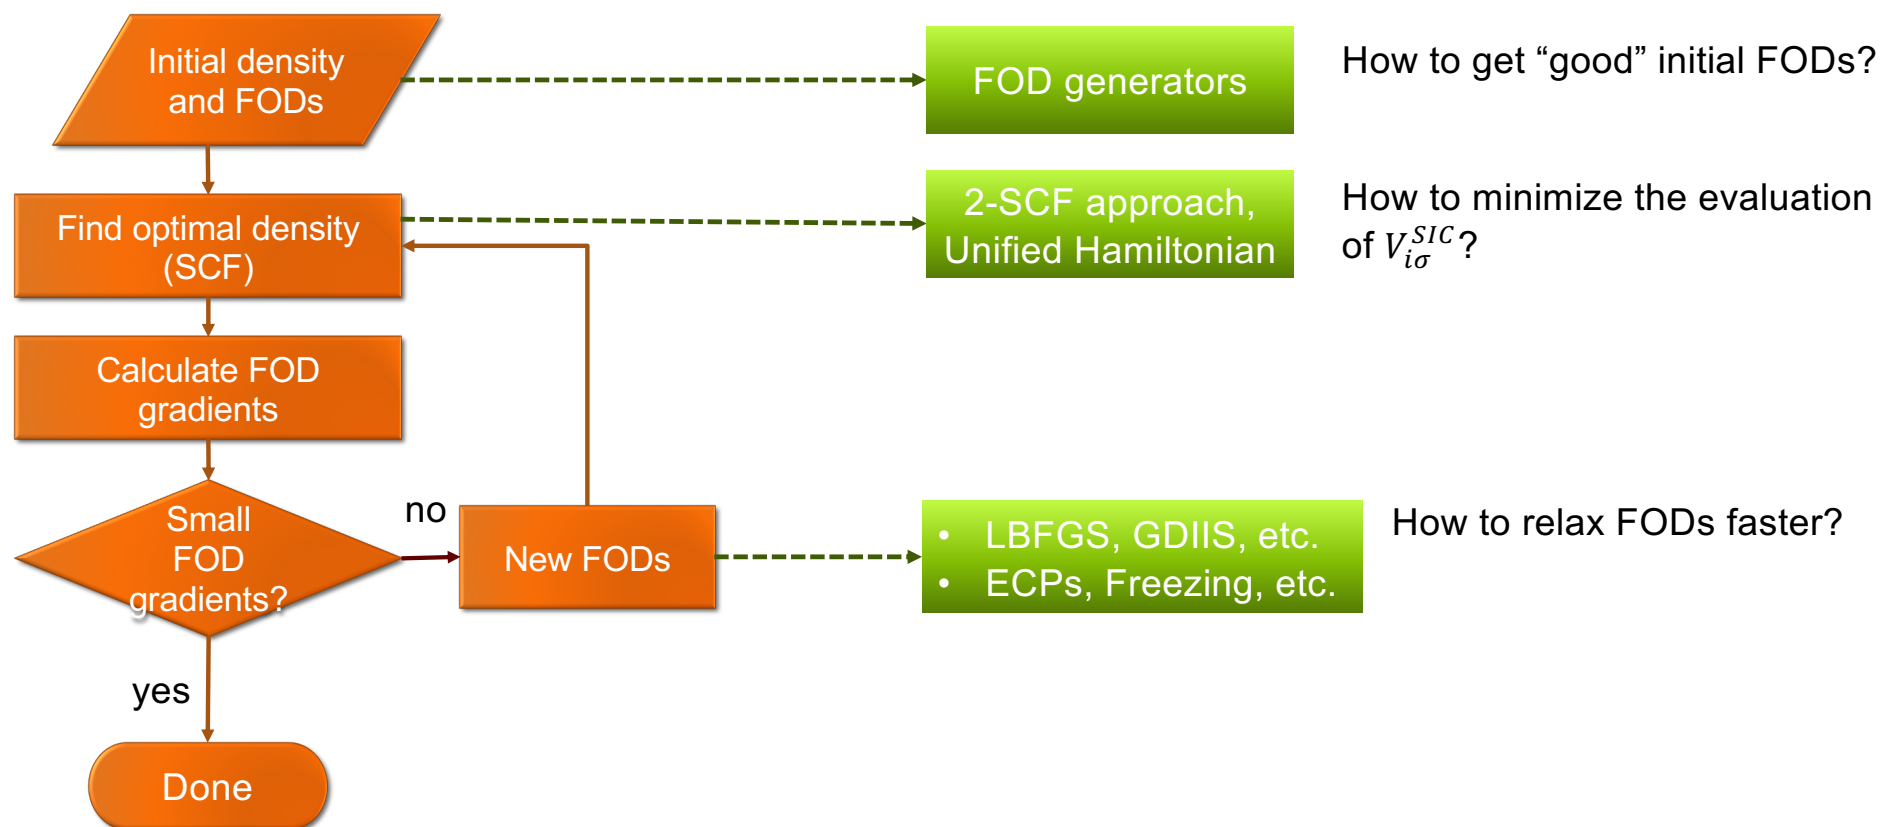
Initial density and FODs

FOD generators

How to get “good” initial FODs?

Find optimal density (SCF)

2-SCF approach, Unified Hamiltonian

How to minimize the evaluation of $V_{i\sigma}^{SIC}$?

Calculate FOD gradients

Small FOD gradients?

no

New FODs

- LBFGS, GDIIS, etc.
- ECPs, Freezing, etc.

How to relax FODs faster?

yes

Done